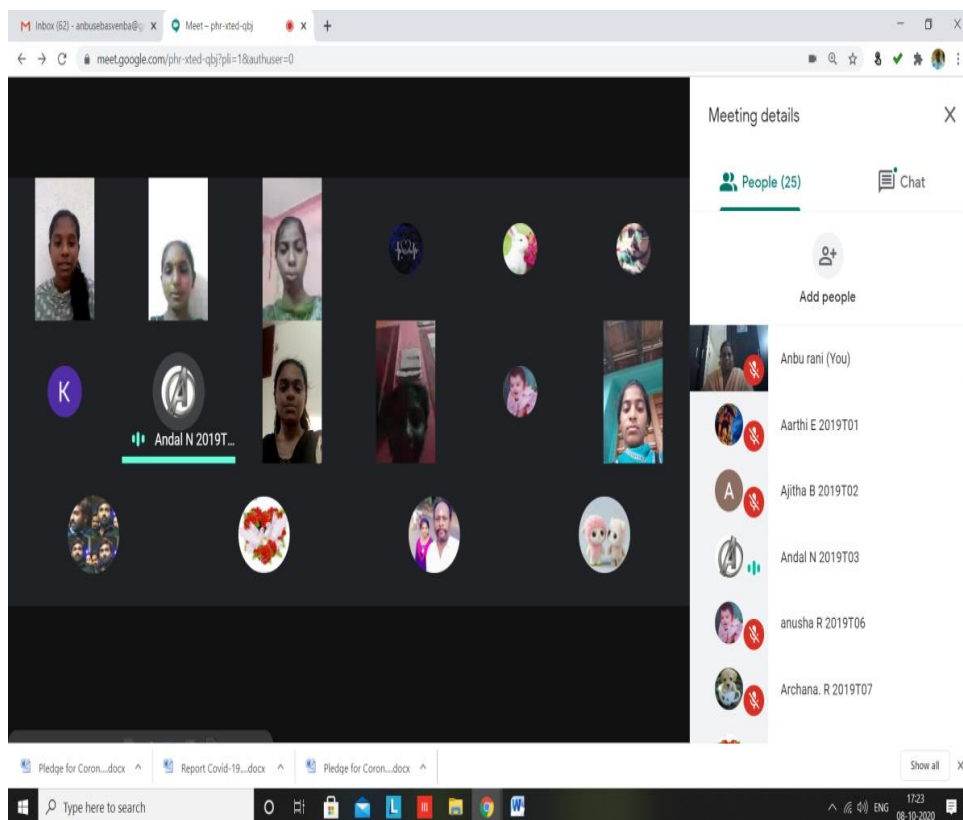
Inbox (62) - anbusebasvenba@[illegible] ×
Meet – phr-xted-qbj ×
+
meet.google.com/phr-xted-qbj?pli=1&authuser=0

K
Andal N 2019T...

Meeting details
People (25)
Chat
Add people
Anbu rani (You)
Aarthi E 2019T01
A
Ajitha B 2019T02
Andal N 2019T03
anusha R 2019T06
Archana. R 2019T07

Pledge for Coron....docx ^
Report Covid-19....docx ^
Pledge for Coron....docx ^
Show all

Type here to search
ENG
17:23
08-10-2020